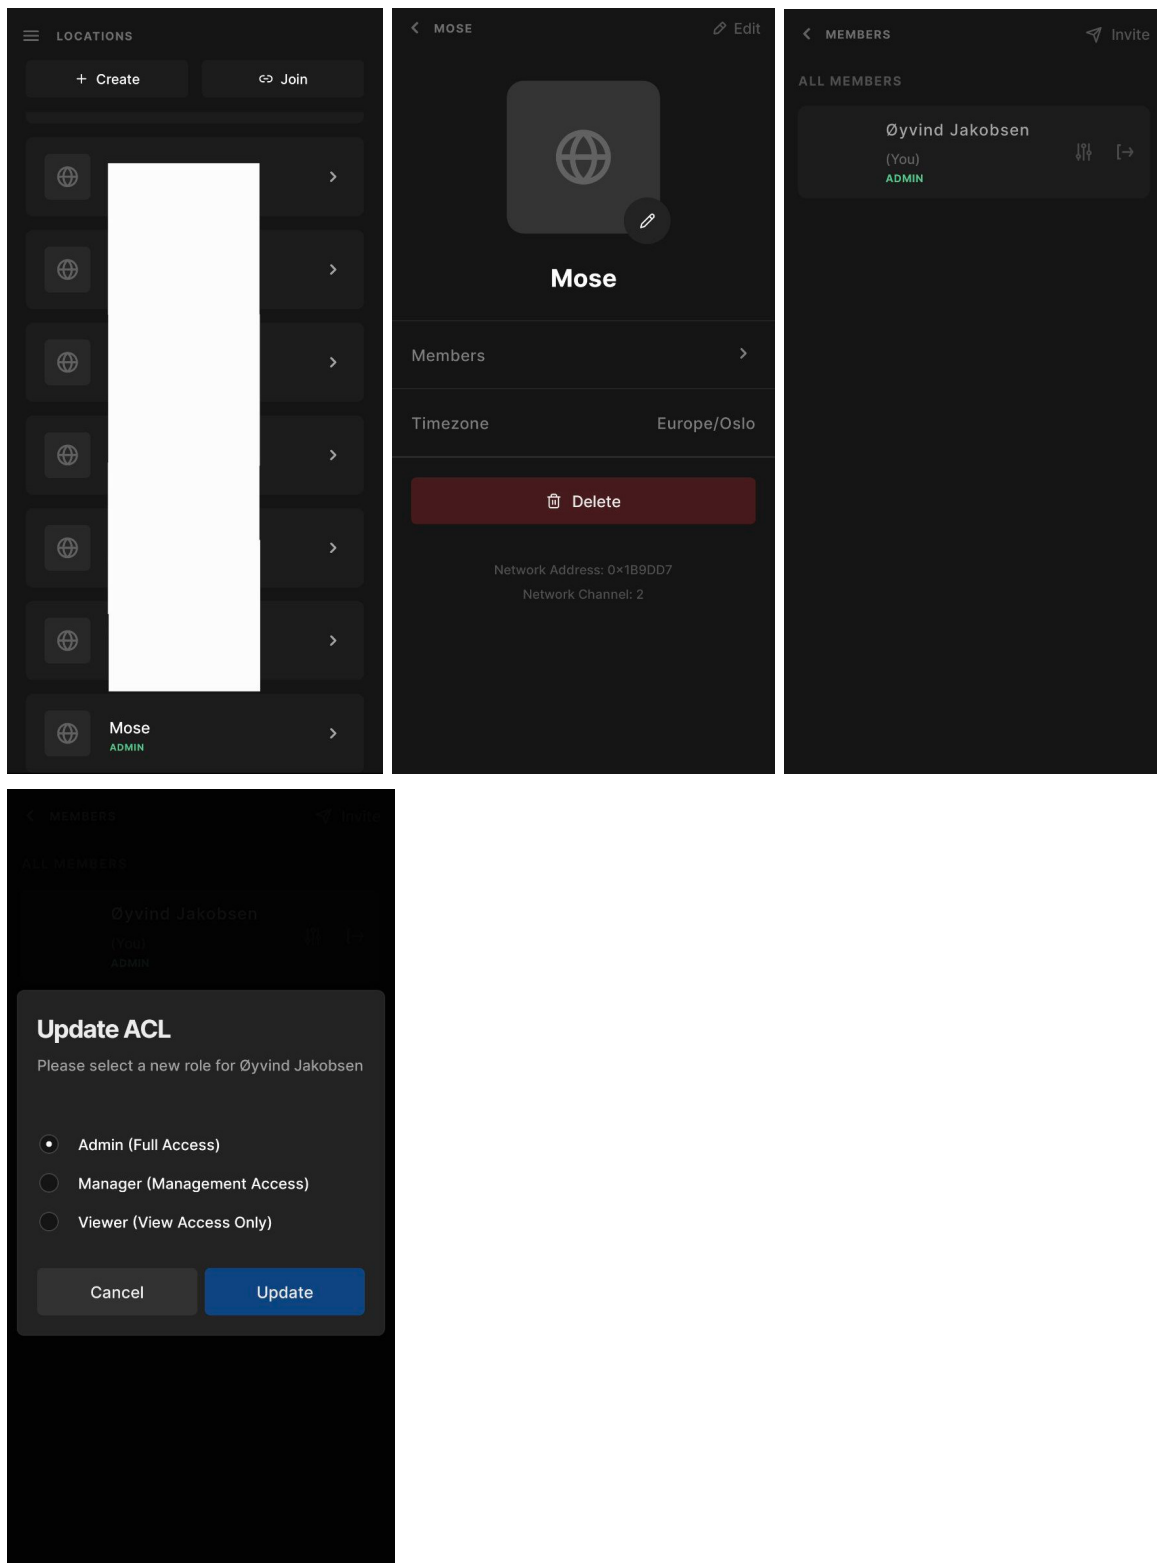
LOCATIONS

+ Create

Join

Mose
ADMIN

MOSE

Edit

Mose

Members

Timezone Europe/Oslo

Delete

Network Address: 0×1B9DD7
Network Channel: 2

MEMBERS

Invite

ALL MEMBERS

Øyvind Jakobsen
(You)
ADMIN

MEMBERS

Invite

ALL MEMBERS

Øyvind Jakobsen
(You)
ADMIN

Update ACL

Please select a new role for Øyvind Jakobsen

Admin (Full Access)

Manager (Management Access)

Viewer (View Access Only)

Cancel

Update